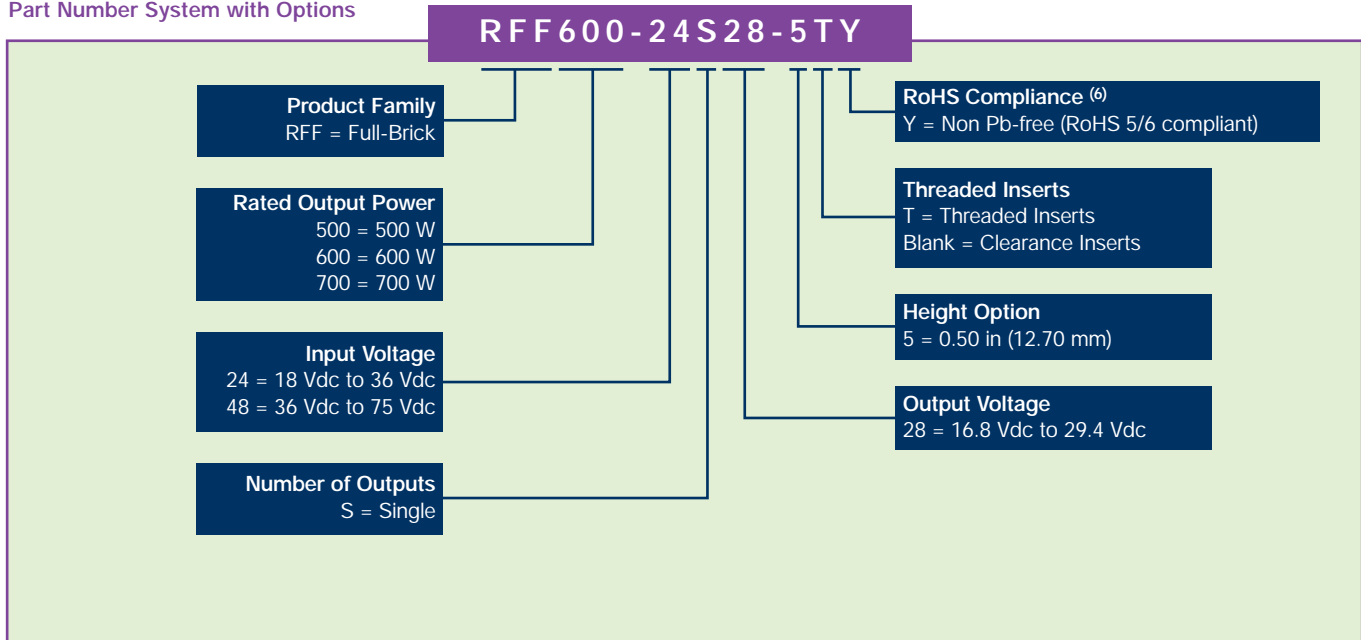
Part Number System with Options

RFF600-24S28-5TY

Product Family
RFF = Full-Brick

Rated Output Power
500 = 500 W
600 = 600 W
700 = 700 W

Input Voltage
24 = 18 Vdc to 36 Vdc
48 = 36 Vdc to 75 Vdc

Number of Outputs
S = Single

RoHS Compliance $^{(6)}$
Y = Non Pb-free (RoHS 5/6 compliant)

Threaded Inserts
T = Threaded Inserts
Blank = Clearance Inserts

Height Option
5 = 0.50 in (12.70 mm)

Output Voltage
28 = 16.8 Vdc to 29.4 Vdc